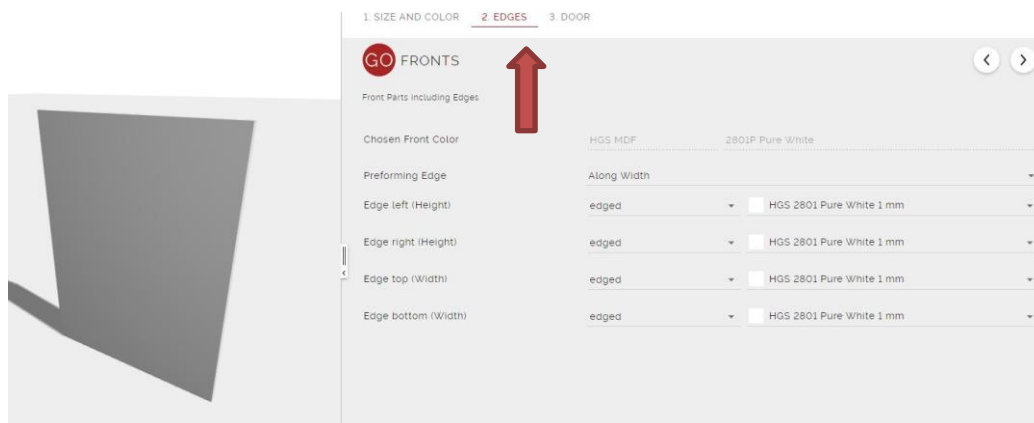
1. SIZE AND COLOR 2. EDGES 3. DOOR

GO FRONTS

Front Parts including Edges

| | | |
|---|---|---|
| Chosen Front Color | HGS MDF | 2801P Pure White |
| Preforming Edge | Along Width | |
| Edge left (Height) | edged | HGS 2801 Pure White 1 mm |
| Edge right (Height) | edged | HGS 2801 Pure White 1 mm |
| Edge top (Width) | edged | HGS 2801 Pure White 1 mm |
| Edge bottom (Width) | edged | HGS 2801 Pure White 1 mm |